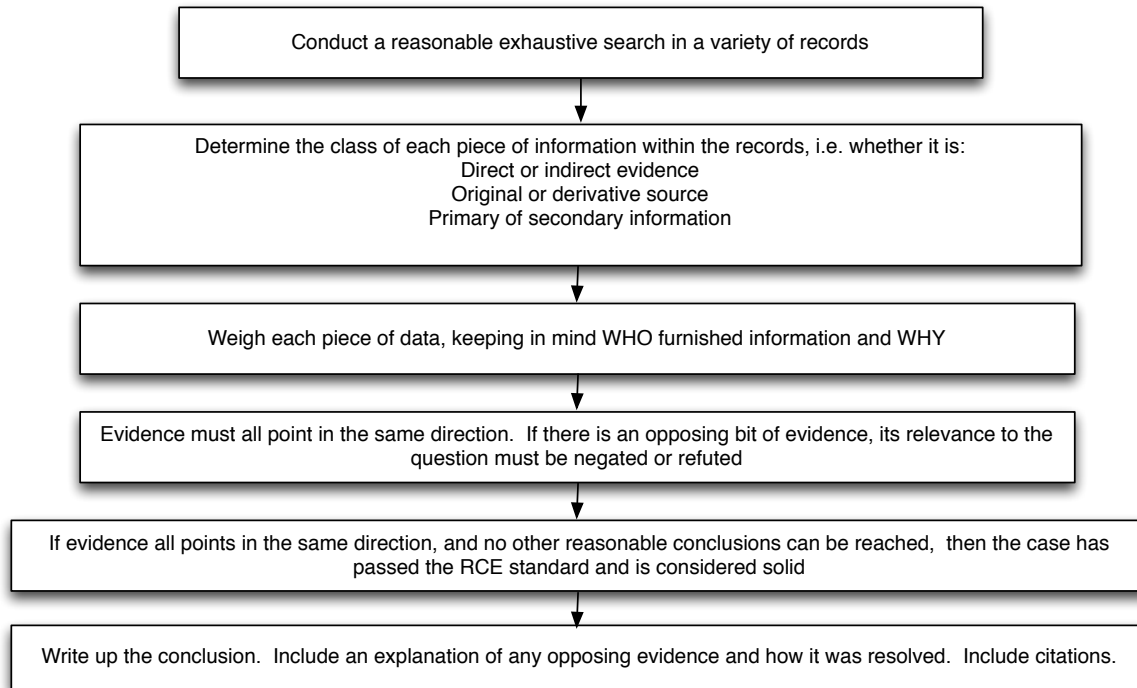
Conduct a reasonable exhaustive search in a variety of records

Determine the class of each piece of information within the records, i.e. whether it is:
Direct or indirect evidence
Original or derivative source
Primary of secondary information

Weigh each piece of data, keeping in mind WHO furnished information and WHY

Evidence must all point in the same direction. If there is an opposing bit of evidence, its relevance to the question must be negated or refuted

If evidence all points in the same direction, and no other reasonable conclusions can be reached, then the case has passed the RCE standard and is considered solid

Write up the conclusion. Include an explanation of any opposing evidence and how it was resolved. Include citations.